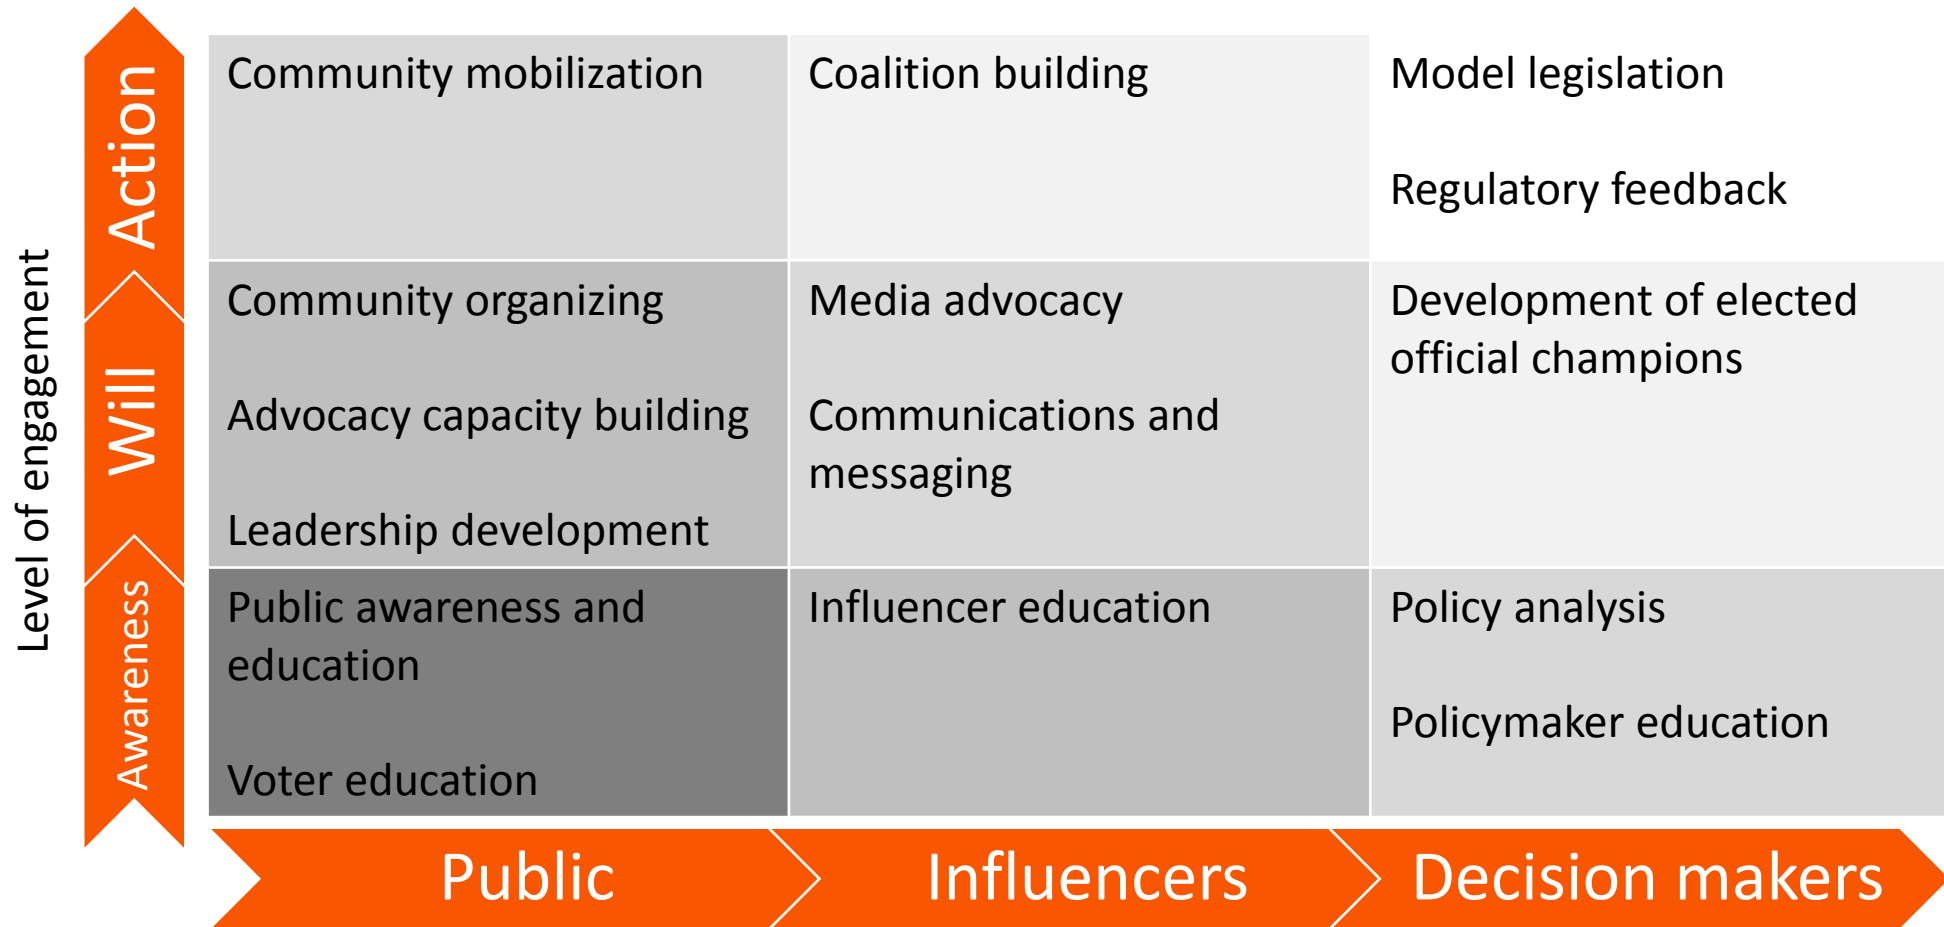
Level of engagement

Action

Will

Awareness

| Community mobilization | Coalition building | Model legislation<br><br>Regulatory feedback |
|---|---|---|
| Community organizing<br><br>Advocacy capacity building<br><br>Leadership development | Media advocacy<br><br>Communications and messaging | Development of elected official champions |
| Public awareness and education<br><br>Voter education | Influencer education | Policy analysis<br><br>Policymaker education |

Public

Influencers

Decision makers